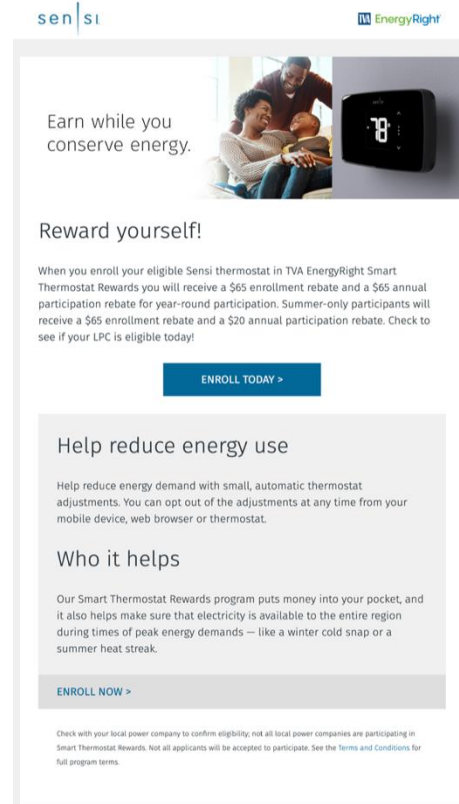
sen|si

EnergyRight

Earn while you conserve energy.

78

Reward yourself!

When you enroll your eligible Sensi thermostat in TVA EnergyRight Smart Thermostat Rewards you will receive a $65 enrollment rebate and a $65 annual participation rebate for year-round participation. Summer-only participants will receive a $65 enrollment rebate and a $20 annual participation rebate. Check to see if your LPC is eligible today!

ENROLL TODAY >

Help reduce energy use

Help reduce energy demand with small, automatic thermostat adjustments. You can opt out of the adjustments at any time from your mobile device, web browser or thermostat.

Who it helps

Our Smart Thermostat Rewards program puts money into your pocket, and it also helps make sure that electricity is available to the entire region during times of peak energy demands — like a winter cold snap or a summer heat streak.

ENROLL NOW >

Check with your local power company to confirm eligibility; not all local power companies are participating in Smart Thermostat Rewards. Not all applicants will be accepted to participate. See the Terms and Conditions for full program terms.